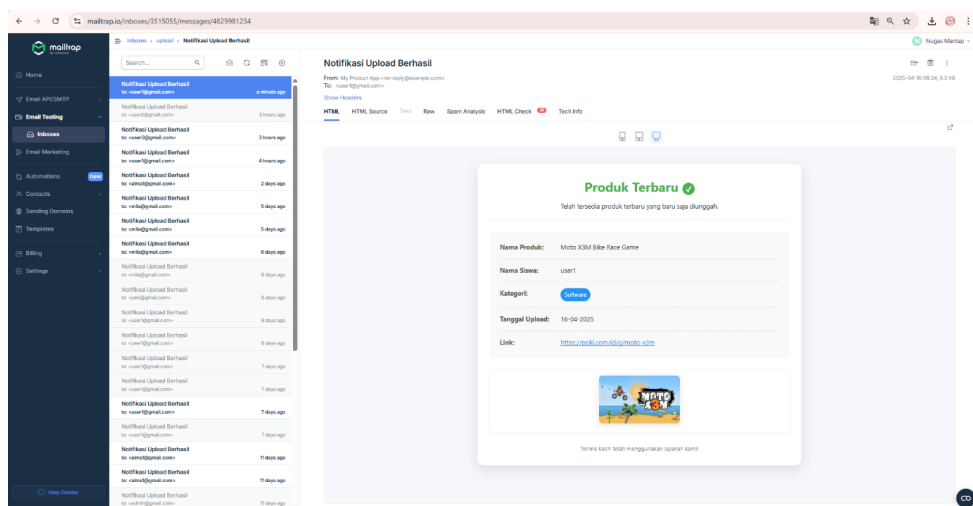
mailtrap.io/inboxes/3515055/messages/4829981234

mailtrap

Inboxes › upload › Notifikasi Upload Berhasil

Nugas Mantap

Home
Email API/SMTP
Email Testing
Inboxes
Email Marketing
Automations NEW
Contacts
Sending Domains
Templates
Billing
Settings

Help Center

Search...

Notifikasi Upload Berhasil
to: <user1@gmail.com> a minute ago

Notifikasi Upload Berhasil
to: <user2@gmail.com> 2 hours ago

Notifikasi Upload Berhasil
to: <user3@gmail.com> 3 hours ago

Notifikasi Upload Berhasil
to: <user1@gmail.com> 4 hours ago

Notifikasi Upload Berhasil
to: <almut@gmail.com> 2 days ago

Notifikasi Upload Berhasil
to: <mila@gmail.com> 5 days ago

Notifikasi Upload Berhasil
to: <mila@gmail.com> 5 days ago

Notifikasi Upload Berhasil
to: <mila@gmail.com> 6 days ago

Notifikasi Upload Berhasil
to: <mila@gmail.com> 6 days ago

Notifikasi Upload Berhasil
to: <yan@gmail.com> 6 days ago

Notifikasi Upload Berhasil
to: <user@gmail.com> 6 days ago

Notifikasi Upload Berhasil
to: <user1@gmail.com> 6 days ago

Notifikasi Upload Berhasil
to: <user1@gmail.com> 7 days ago

Notifikasi Upload Berhasil
to: <user1@gmail.com> 7 days ago

Notifikasi Upload Berhasil
to: <user1@gmail.com> 7 days ago

Notifikasi Upload Berhasil
to: <user1@gmail.com> 7 days ago

Notifikasi Upload Berhasil
to: <almut@gmail.com> 11 days ago

Notifikasi Upload Berhasil
to: <almut@gmail.com> 11 days ago

Notifikasi Upload Berhasil
to: <admin@gmail.com> 11 days ago

Notifikasi Upload Berhasil

From: My Product App <no-reply@example.com>
To: <user1@gmail.com>
Show Headers

2025-04-16 06:34, 6.2 KB

HTML HTML Source Text Raw Spam Analysis HTML Check Tech Info

Produk Terbaru

Telah tersedia produk terbaru yang baru saja diunggah.

| | |
|---|---|
| Nama Produk: | Moto X3M Bike Race Game |
| Nama Siswa: | user1 |
| Kategori: | Software |
| Tanggal Upload: | 16-04-2025 |
| Link: | https://poki.com/id/g/moto-x3m |

MOTO X3M

Terima kasih telah menggunakan layanan kami!